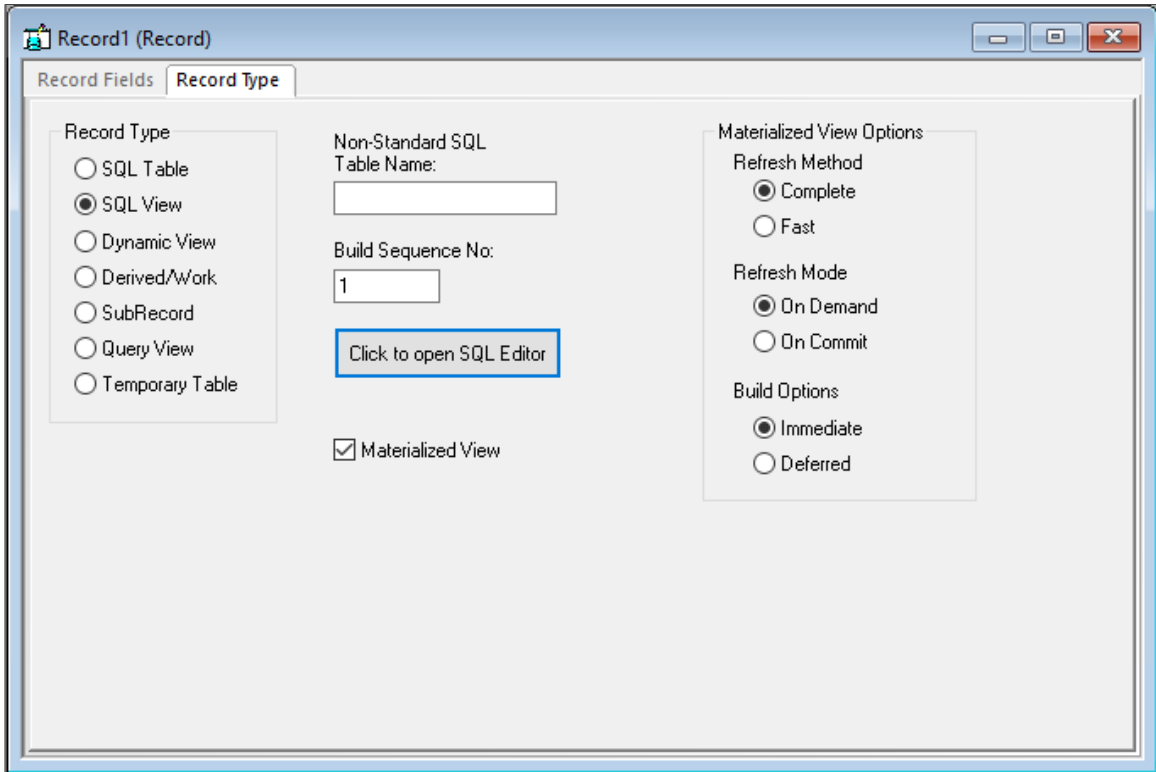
Record1 (Record)

Record Fields | Record Type

Record Type
SQL Table
SQL View
Dynamic View
Derived/Work
SubRecord
Query View
Temporary Table

Non-Standard SQL Table Name:

Build Sequence No:
1

Click to open SQL Editor

Materialized View

Materialized View Options
Refresh Method
Complete
Fast
Refresh Mode
On Demand
On Commit
Build Options
Immediate
Deferred